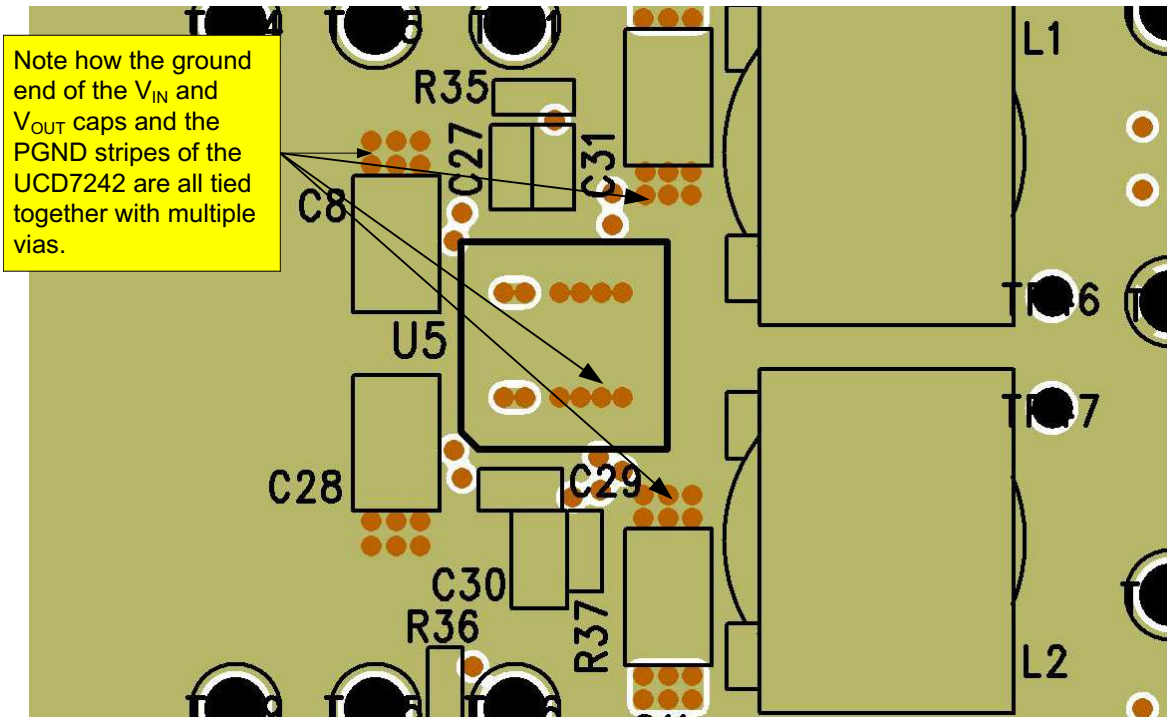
Note how the ground end of the $V_{IN}$ and $V_{OUT}$ caps and the PGND stripes of the UCD7242 are all tied together with multiple vias.

R35

C27

C31

L1

C8

U5

TP46

TP47

C28

C29

C30

R36

R37

L2